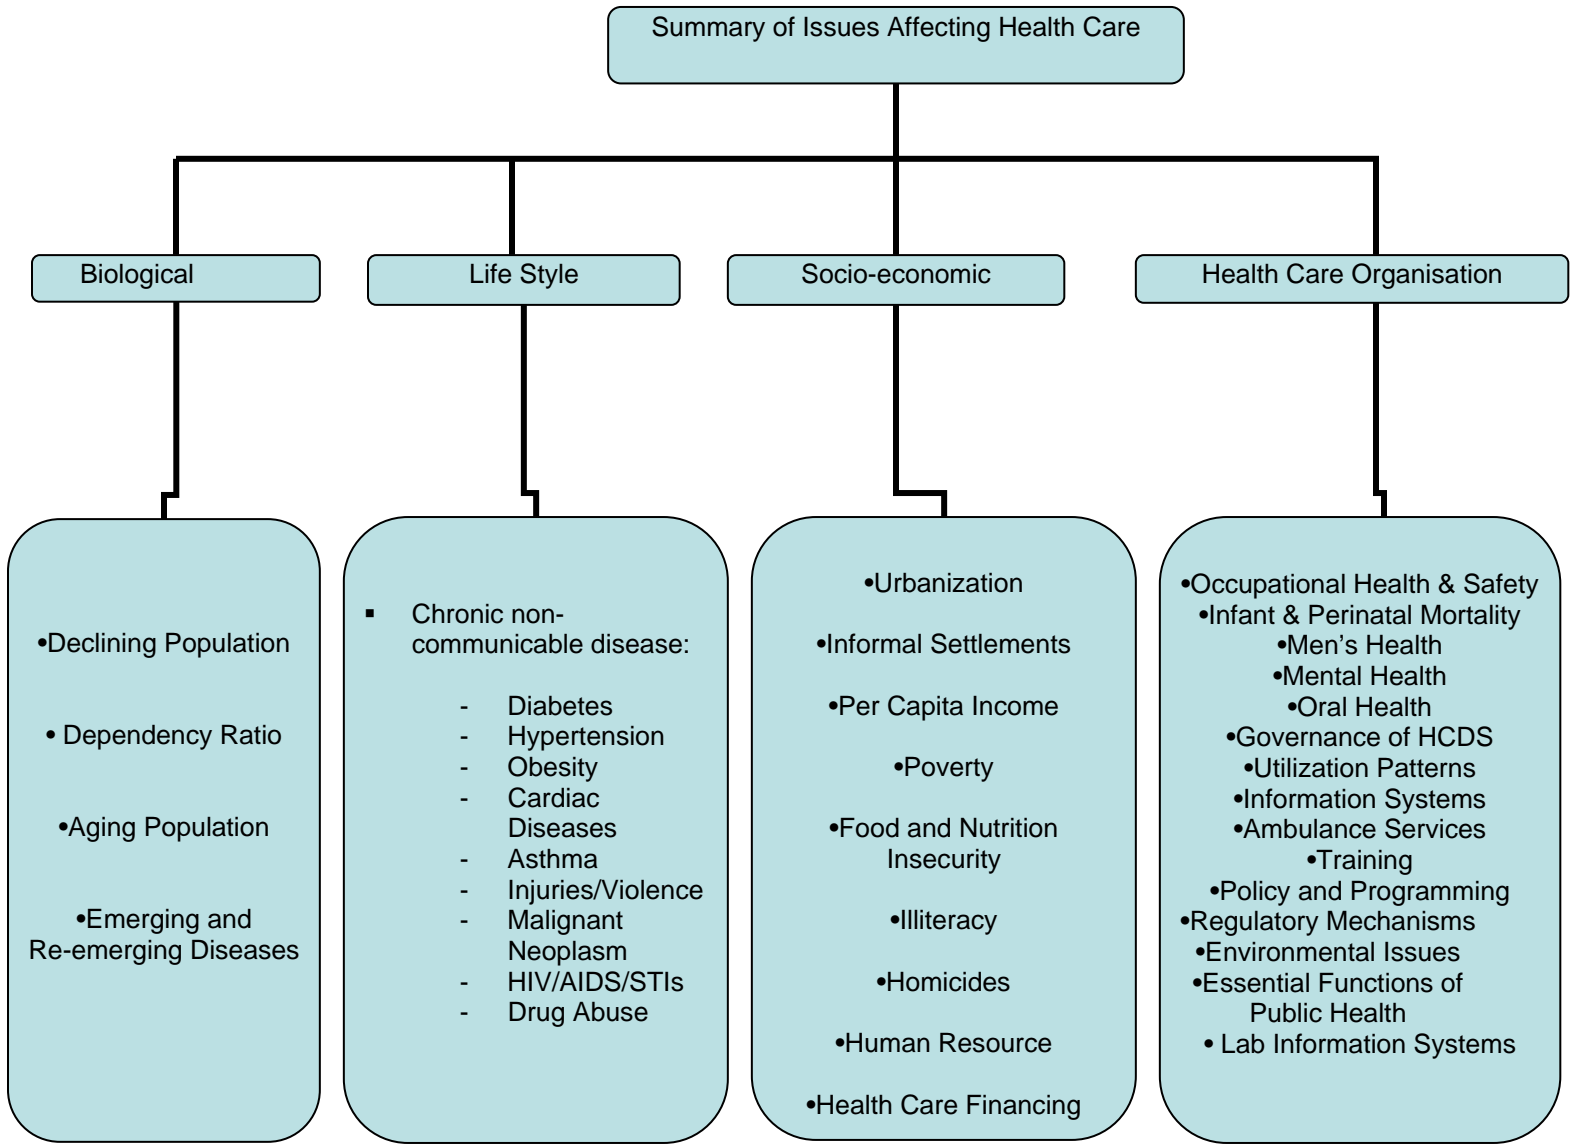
Summary of Issues Affecting Health Care

Biological

Life Style

Socio-economic

Health Care Organisation

•Declining Population

• Dependency Ratio

•Aging Population

•Emerging and Re-emerging Diseases

▪ Chronic non-communicable disease:

- Diabetes
- Hypertension
- Obesity
- Cardiac Diseases
- Asthma
- Injuries/Violence
- Malignant Neoplasm
- HIV/AIDS/STIs
- Drug Abuse

•Urbanization

•Informal Settlements

•Per Capita Income

•Poverty

•Food and Nutrition Insecurity

•Illiteracy

•Homicides

•Human Resource

•Health Care Financing

•Occupational Health & Safety
•Infant & Perinatal Mortality
•Men's Health
•Mental Health
•Oral Health
•Governance of HCDS
•Utilization Patterns
•Information Systems
•Ambulance Services
•Training
•Policy and Programming
•Regulatory Mechanisms
•Environmental Issues
•Essential Functions of Public Health
• Lab Information Systems